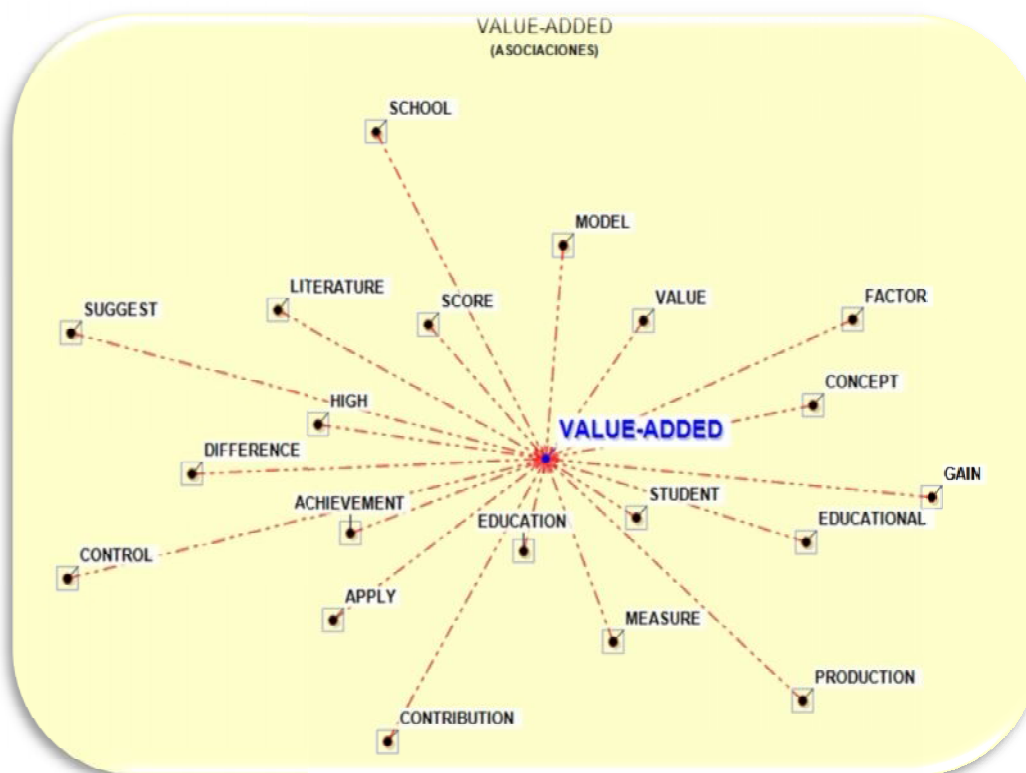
VALUE-ADDED
(ASOCIACIONES)

SCHOOL
MODEL
LITERATURE
SCORE
VALUE
FACTOR
SUGGEST
CONCEPT
HIGH
VALUE-ADDED
DIFFERENCE
GAIN
ACHIEVEMENT
STUDENT
EDUCATION
EDUCATIONAL
CONTROL
APPLY
MEASURE
PRODUCTION
CONTRIBUTION